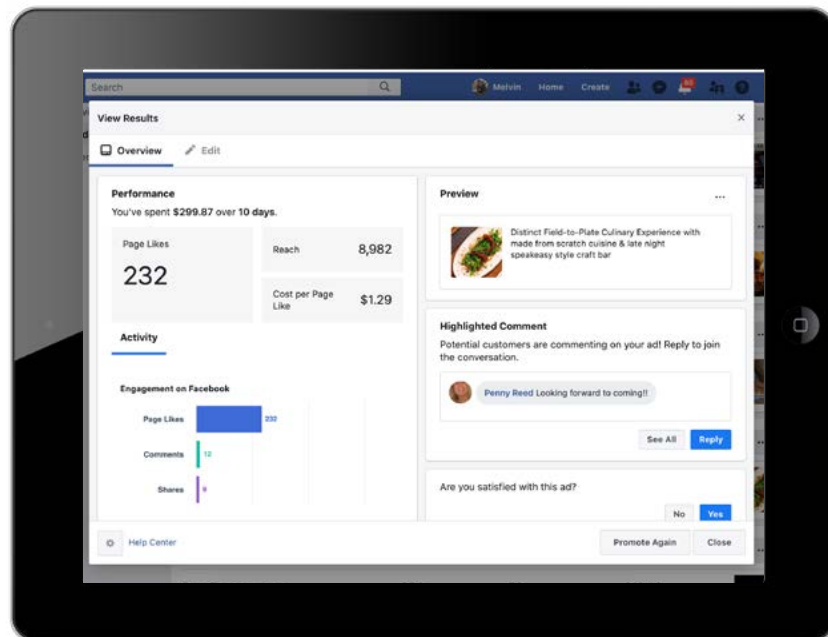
Search

Melvin Home Create

View Results

Overview Edit

Performance

You've spent $299.87 over 10 days.

Page Likes

232

Reach 8,982

Cost per Page Like $1.29

Activity

Engagement on Facebook

Page Likes 232

Comments 12

Shares 9

Preview

Distinct Field-to-Plate Culinary Experience with made from scratch cuisine & late night speakeasy style craft bar

Highlighted Comment

Potential customers are commenting on your ad! Reply to join the conversation.

Penny Reed Looking forward to coming!!

See All Reply

Are you satisfied with this ad?

No Yes

Help Center

Promote Again Close